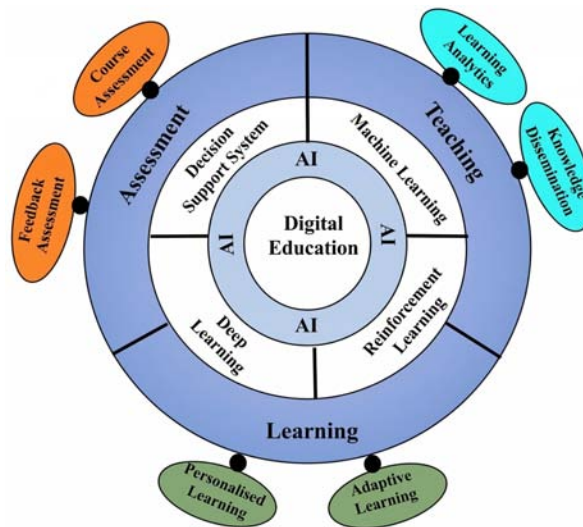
Course Assessment

Feedback Assessment

Assessment

Learning Analytics

Knowledge Dissemination

Teaching

Decision Support System

Machine Learning

AI

AI

Digital Education

AI

AI

Deep Learning

Reinforcement Learning

Learning

Personalised Learning

Adaptive Learning